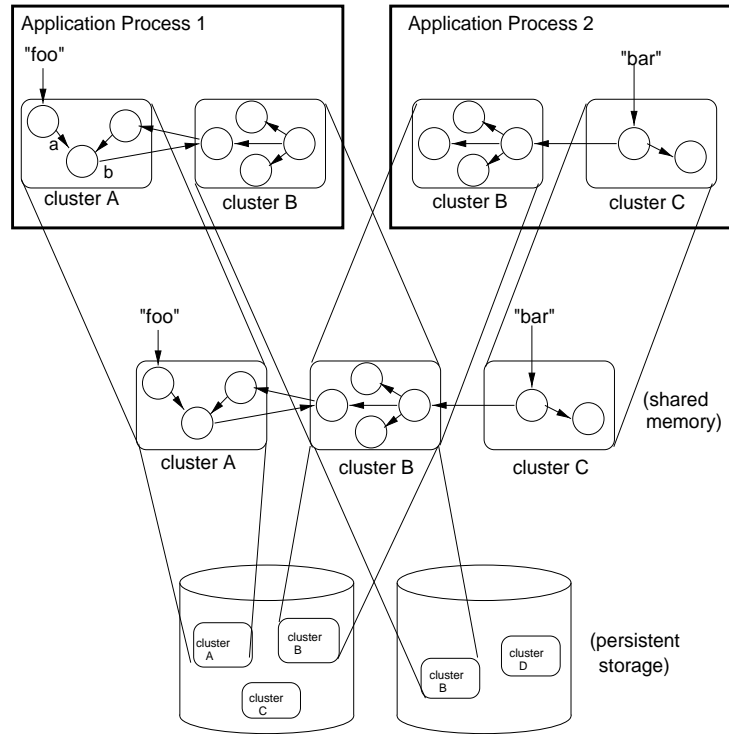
Application Process 1

"foo"

a

b

cluster A

cluster B

Application Process 2

"bar"

cluster B

cluster C

"foo"

"bar"

(shared memory)

cluster A

cluster B

cluster C

cluster A

cluster B

cluster C

cluster B

cluster D

(persistent storage)